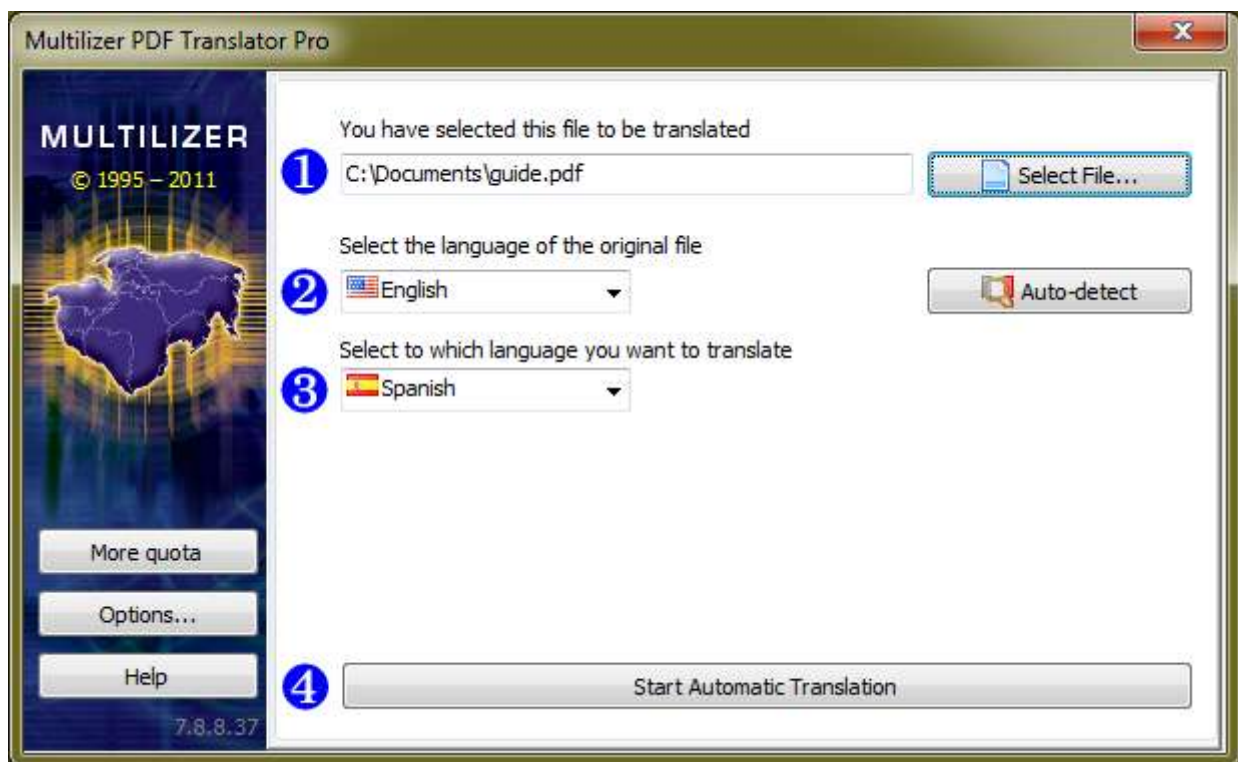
Multilizer PDF Translator Pro

MULTILIZER
© 1995 – 2011

More quota
Options...
Help
7.8.8.37

You have selected this file to be translated
1 C:\Documents\guide.pdf
Select File...

Select the language of the original file
2 English
Auto-detect

Select to which language you want to translate
3 Spanish

4 Start Automatic Translation